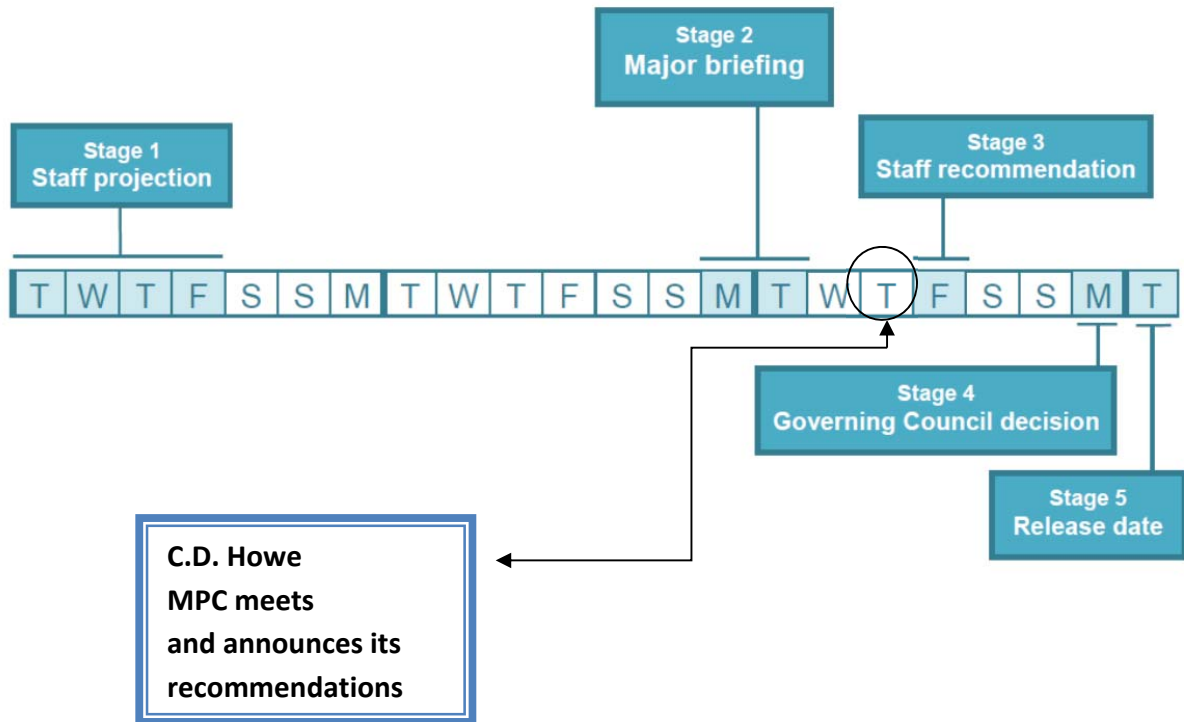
Stage 2
Major briefing

Stage 1
Staff projection

Stage 3
Staff recommendation

| T | W | T | F | S | S | M | T | W | T | F | S | S | M | T | W | T | F | S | S | M | T |
|---|---|---|---|---|---|---|---|---|---|---|---|---|---|---|---|---|---|---|---|---|---|

Stage 4
Governing Council decision

Stage 5
Release date

C.D. Howe
MPC meets
and announces its
recommendations